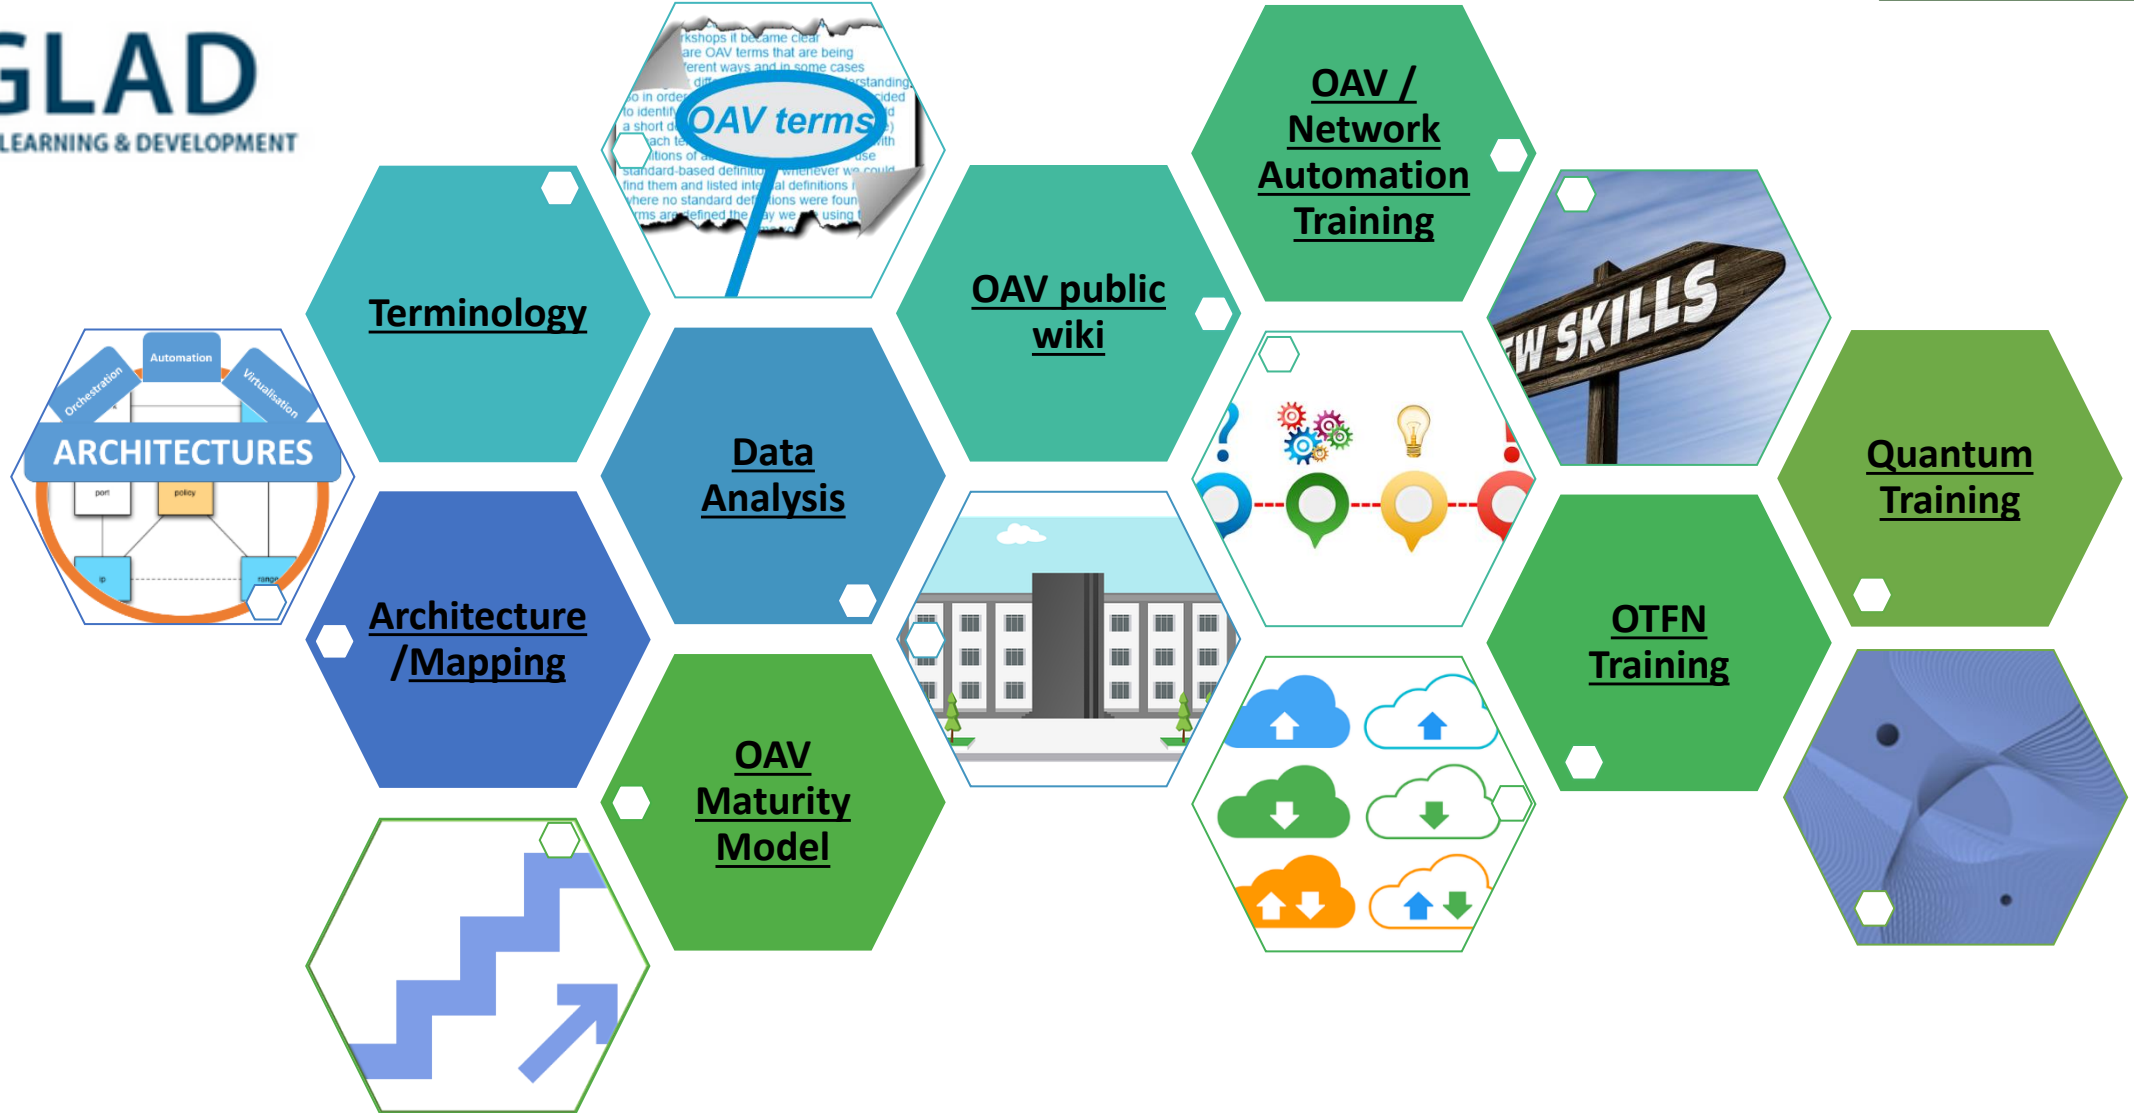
GLAD
LEARNING & DEVELOPMENT

rkshops it became clear
are OAV terms that are being
ferent ways and in some cases
differ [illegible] rstanding
o in order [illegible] cided
to identify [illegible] d
a short d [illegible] )
ach te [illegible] with
itions of a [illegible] use
standard-based definitio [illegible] whenever we could
find them and listed inte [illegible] al definitions
where no standard def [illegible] ions were foun
rms are defined the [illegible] ay we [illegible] using

OAV terms

OAV / Network Automation Training

Terminology

OAV public wiki

W SKILLS

Automation

Orchestration

Virtualisation

ARCHITECTURES

port

policy

ip

range

Data Analysis

Quantum Training

Architecture /Mapping

OTFN Training

OAV Maturity Model